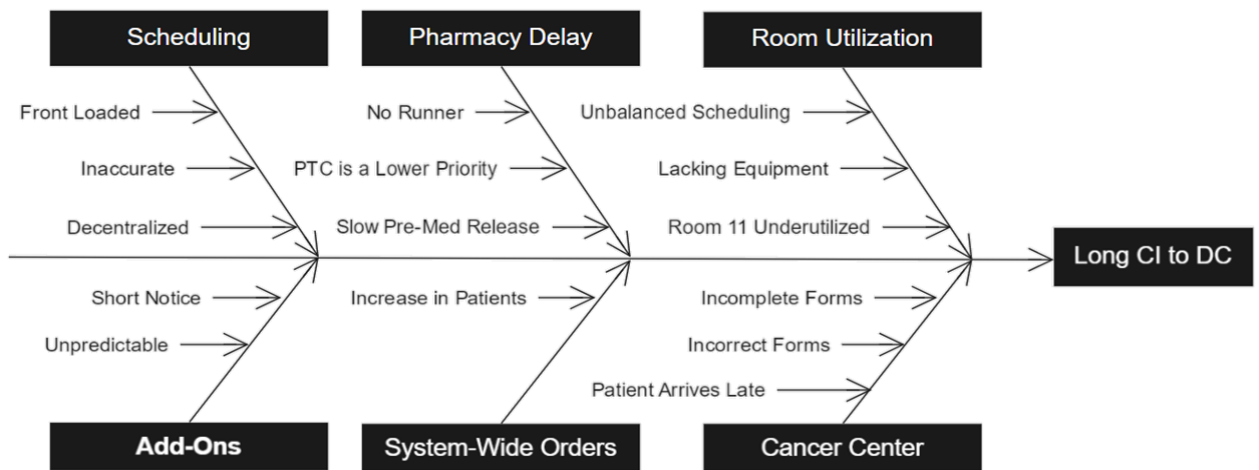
Scheduling

Front Loaded

Inaccurate

Decentralized

Pharmacy Delay

No Runner

PTC is a Lower Priority

Slow Pre-Med Release

Room Utilization

Unbalanced Scheduling

Lacking Equipment

Room 11 Underutilized

Long CI to DC

Short Notice

Unpredictable

Add-Ons

Increase in Patients

System-Wide Orders

Incomplete Forms

Incorrect Forms

Patient Arrives Late

Cancer Center